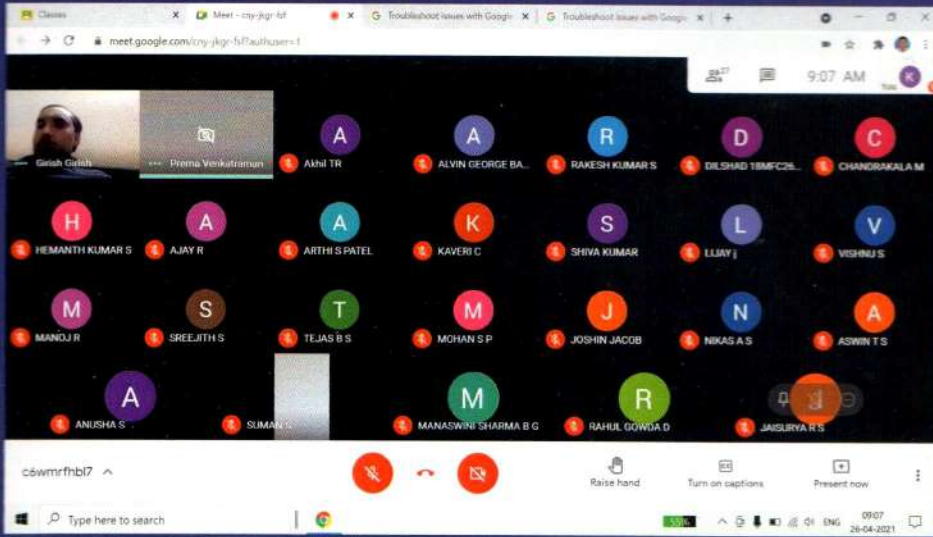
Classes
Meet - cny-jkgr-fsf
Troubleshoot issues with Google
Troubleshoot issues with Google
meet.google.com/cny-jkgr-fsf?authuser=1

27
9:07 AM
K
You

Girish Girish
Prema Venkatraman
A
Akhil TR
A
ALVIN GEORGE BA...
R
RAKESH KUMAR S
D
DILSHAD 18MFC26...
C
CHANDRAKALA M
H
HEMANTH KUMAR S
A
AJAY R
A
ARTHI S PATEL
K
KAVERI C
S
SHIVA KUMAR
L
LIJAY j
V
VISHNU S
M
MANOJ R
S
SREEJITH S
T
TEJAS B S
M
MOHAN S P
J
JOSHIN JACOB
N
NIKAS A S
A
ASWIN T S
A
ANUSHA S
SUMAN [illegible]
M
MANASWINI SHARMA B G
R
RAHUL GOWDA D
JAISURYA R S

c6wmrfhbl7
Raise hand
Turn on captions
Present now

Type here to search
55%
ENG
09:07
26-04-2021